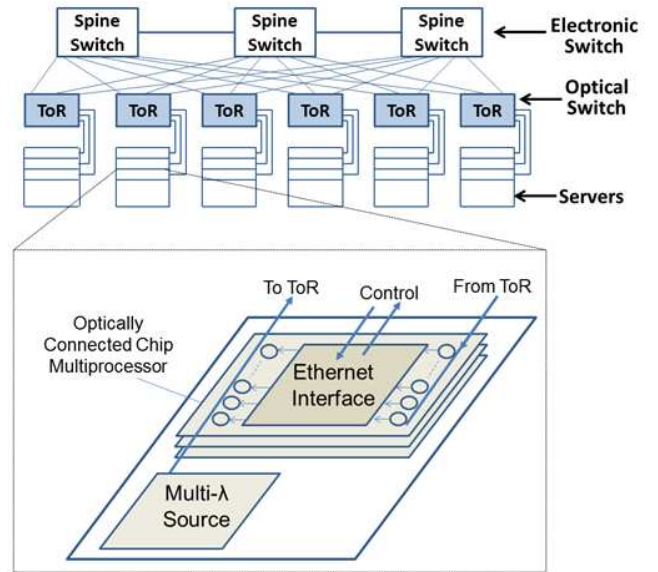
Spine Switch

Spine Switch

Spine Switch

Electronic Switch

ToR

ToR

ToR

ToR

ToR

ToR

Optical Switch

Servers

To ToR

Control

From ToR

Optically Connected Chip Multiprocessor

Ethernet Interface

Multi-λ Source